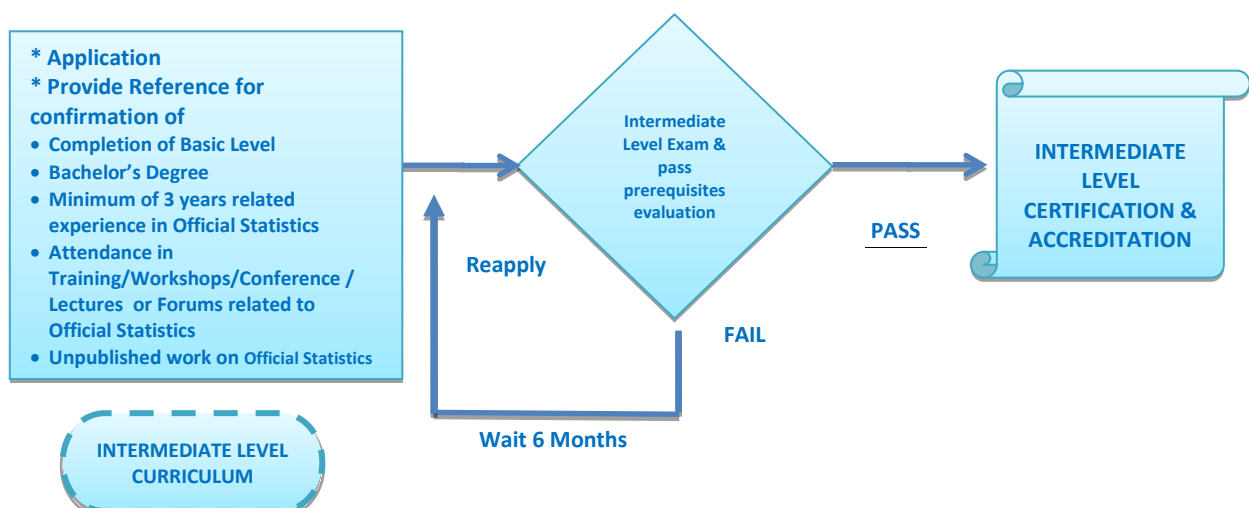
* Application
* Provide Reference for confirmation of

- Completion of Basic Level
- Bachelor's Degree
- Minimum of 3 years related experience in Official Statistics
- Attendance in Training/Workshops/Conference / Lectures or Forums related to Official Statistics
- Unpublished work on Official Statistics

Intermediate Level Exam & pass prerequisites evaluation

PASS

INTERMEDIATE LEVEL CERTIFICATION & ACCREDITATION

Reapply

FAIL

Wait 6 Months

INTERMEDIATE LEVEL CURRICULUM